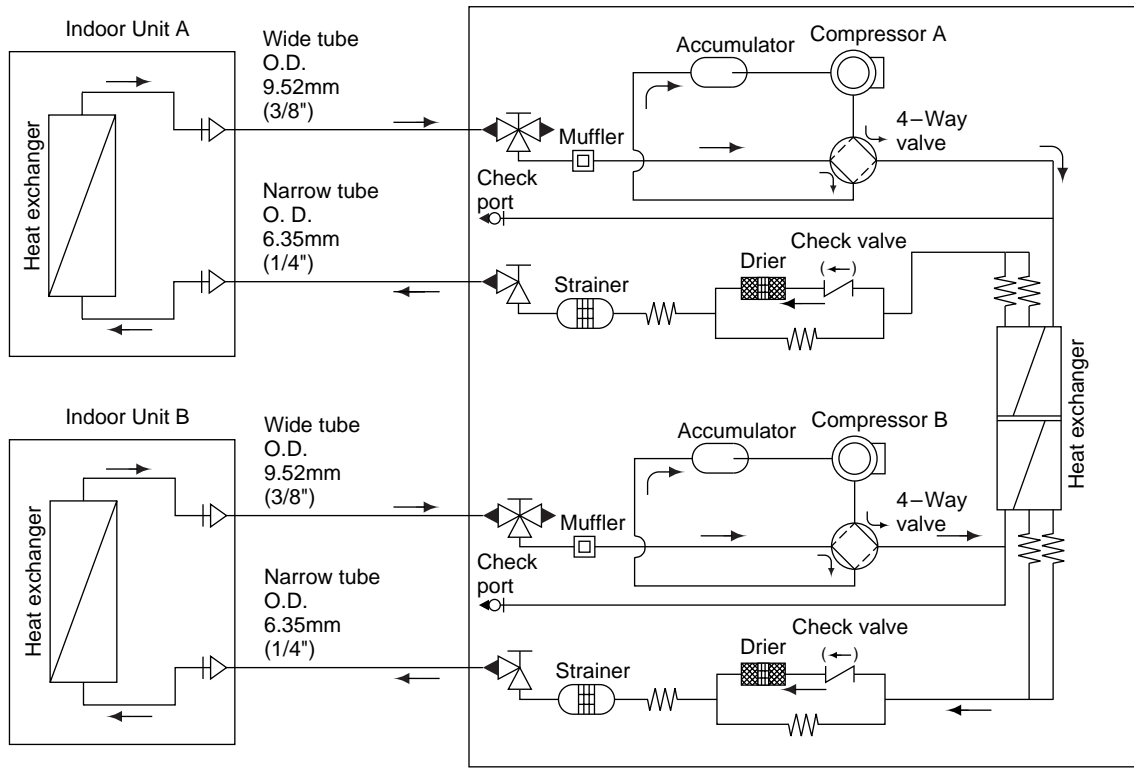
Indoor Unit A

Heat exchanger

Wide tube
O.D.
9.52mm
(3/8")

Narrow tube
O. D.
6.35mm
(1/4")

Accumulator

Compressor A

Muffler

4−Way valve

Check port

Check valve

Drier

(←)

Strainer

Heat exchanger

Indoor Unit B

Heat exchanger

Wide tube
O.D.
9.52mm
(3/8")

Narrow tube
O.D.
6.35mm
(1/4")

Accumulator

Compressor B

Muffler

4−Way valve

Check port

Check valve

Drier

(←)

Strainer